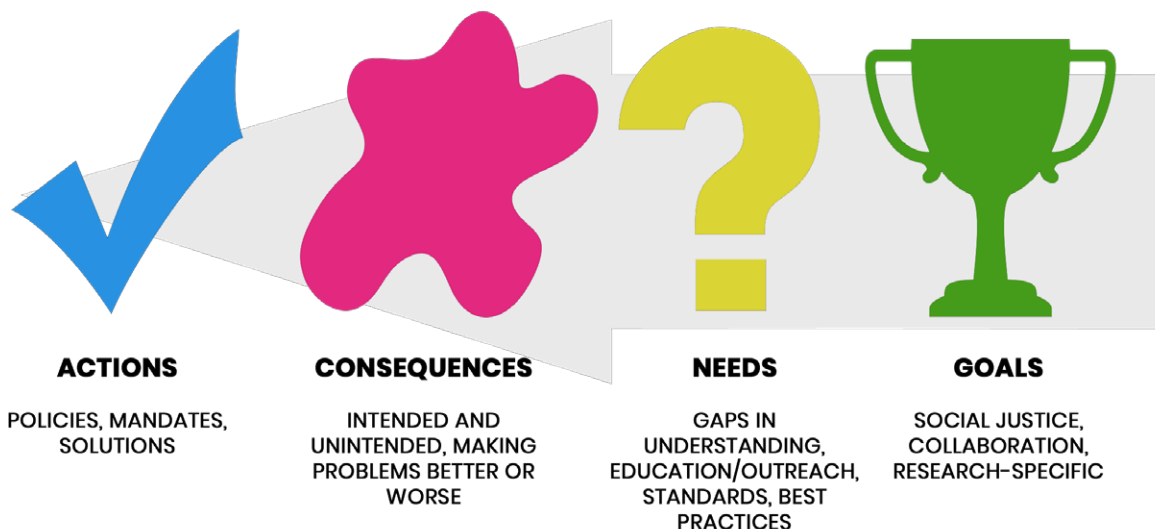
ACTIONS

POLICIES, MANDATES, SOLUTIONS

CONSEQUENCES

INTENDED AND UNINTENDED, MAKING PROBLEMS BETTER OR WORSE

NEEDS

GAPS IN UNDERSTANDING, EDUCATION/OUTREACH, STANDARDS, BEST PRACTICES

GOALS

SOCIAL JUSTICE, COLLABORATION, RESEARCH-SPECIFIC